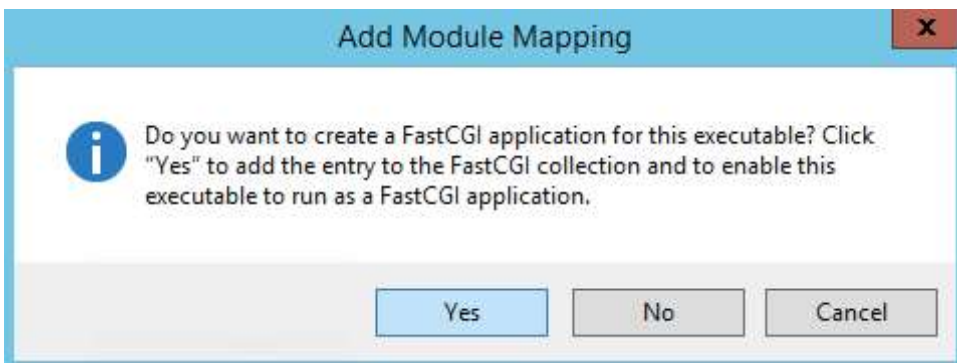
Add Module Mapping

x

Do you want to create a FastCGI application for this executable? Click "Yes" to add the entry to the FastCGI collection and to enable this executable to run as a FastCGI application.

Yes

No

Cancel